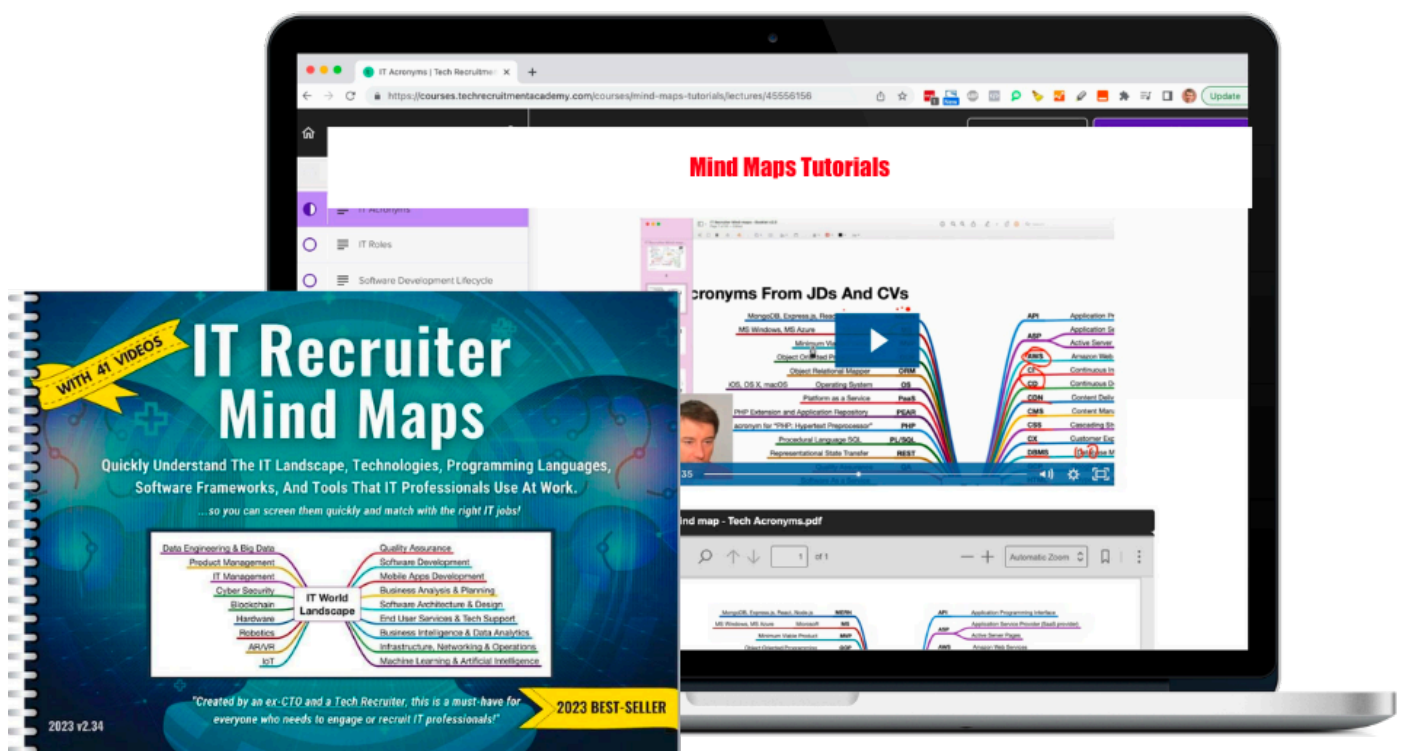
IT Acronyms | Tech Recruitme

https://courses.techrecruitmentacademy.com/courses/mind-maps-tutorials/lectures/45556156

Update

Mind Maps Tutorials

IT Acronyms

IT Roles

Software Development Lifecycle

cronyms From JDs And CVs

MongoDB, Express.js, React

MS Windows, MS Azure

Minimum Via

Object Oriented P

Object Relational Mapper ORM

iOS, OS X, macOS Operating System OS

Platform as a Service PaaS

PHP Extension and Application Repository PEAR

acronym for "PHP: Hypertext Preprocessor" PHP

Procedural Language SQL PL/SQL

Representational State Transfer REST

API Application Pr

ASP Application Se

Active Server

AWS Amazon Web

CI Continuous In

CD Continuous D

CDN Content Deliv

CMS Content Manu

CSS Cascading St

CX Customer Exp

DBMS

35

ind map - Tech Acronyms.pdf

1 of 1

Automatic Zoom

MongoDB, Express.js, React, Node.js MERN

MS Windows, MS Azure Microsoft MS

Minimum Viable Product MVP

Object Oriented Programming OOP

API Application Programming Interface

ASP Application Service Provider (SaaS provider)

Active Server Pages

AWS Amazon Web Services

WITH 41 VIDEOS

IT Recruiter Mind Maps

Quickly Understand The IT Landscape, Technologies, Programming Languages, Software Frameworks, And Tools That IT Professionals Use At Work.

...so you can screen them quickly and match with the right IT jobs!

Data Engineering & Big Data
Product Management
IT Management
Cyber Security
Blockchain
Hardware
Robotics
AR/VR
IoT

IT World Landscape

Quality Assurance
Software Development
Mobile Apps Development
Business Analysis & Planning
Software Architecture & Design
End User Services & Tech Support
Business Intelligence & Data Analytics
Infrastructure, Networking & Operations
Machine Learning & Artificial Intelligence

"Created by an ex-CTO and a Tech Recruiter, this is a must-have for everyone who needs to engage or recruit IT professionals!"

2023 v2.34

2023 BEST-SELLER